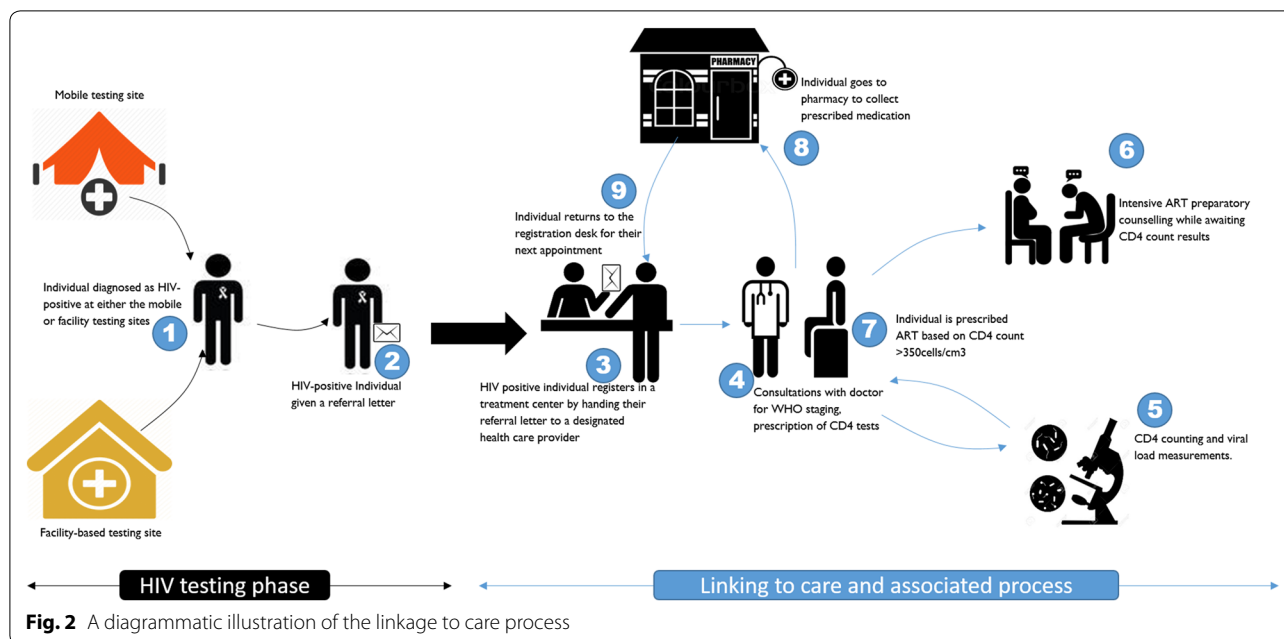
PHARMACY

Individual goes to pharmacy to collect prescribed medication

8

Mobile testing site

9

Individual returns to the registration desk for their next appointment

6

Intensive ART preparatory counselling while awaiting CD4 count results

Individual diagnosed as HIV-positive at either the mobile or facility testing sites

1

2

HIV-positive Individual given a referral letter

3

HIV positive individual registers in a treatment center by handing their referral letter to a designated health care provider

7

Individual is prescribed ART based on CD4 count >350cells/cm3

4

Consultations with doctor for WHO staging, prescription of CD4 tests

5

CD4 counting and viral load measurements.

Facility-based testing site

HIV testing phase

Linking to care and associated process

**Fig. 2** A diagrammatic illustration of the linkage to care process